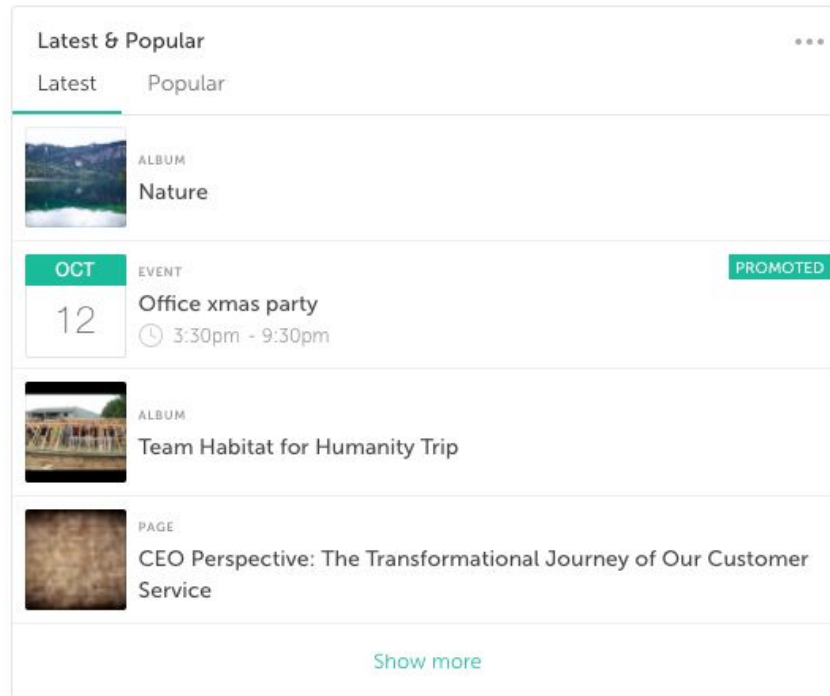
Latest & Popular

Latest Popular

ALBUM
Nature

OCT
12

EVENT
Office xmas party
3:30pm - 9:30pm

PROMOTED

ALBUM
Team Habitat for Humanity Trip

PAGE
CEO Perspective: The Transformational Journey of Our Customer Service

Show more